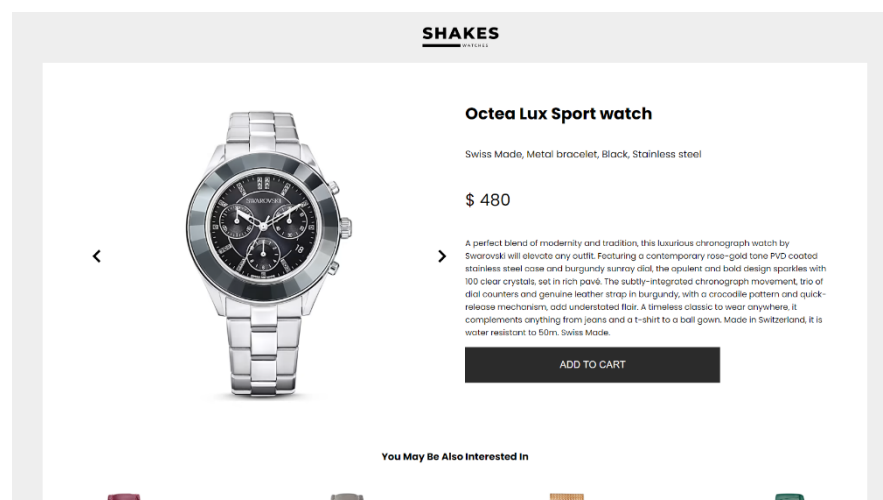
SHAKES
WATCHES

Octea Lux Sport watch

Swiss Made, Metal bracelet, Black, Stainless steel

$ 480

A perfect blend of modernity and tradition, this luxurious chronograph watch by Swarovski will elevate any outfit. Featuring a contemporary rose-gold tone PVD coated stainless steel case and burgundy sunray dial, the opulent and bold design sparkles with 100 clear crystals, set in rich pavé. The subtly-integrated chronograph movement, trio of dial counters and genuine leather strap in burgundy, with a crocodile pattern and quick-release mechanism, add understated flair. A timeless classic to wear anywhere, it complements anything from jeans and a t-shirt to a ball gown. Made in Switzerland, it is water resistant to 50m. Swiss Made.

ADD TO CART

SWAROVSKI

You May Be Also Interested In